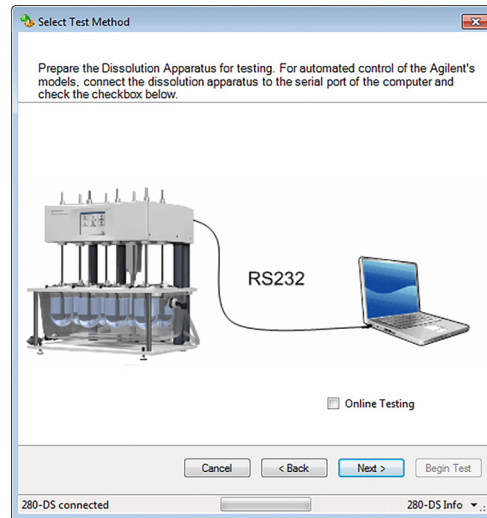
Select Test Method

Prepare the Dissolution Apparatus for testing. For automated control of the Agilent's models, connect the dissolution apparatus to the serial port of the computer and check the checkbox below.

RS232

Online Testing

Cancel
< Back
Next >
Begin Test

280-DS connected
280-DS Info